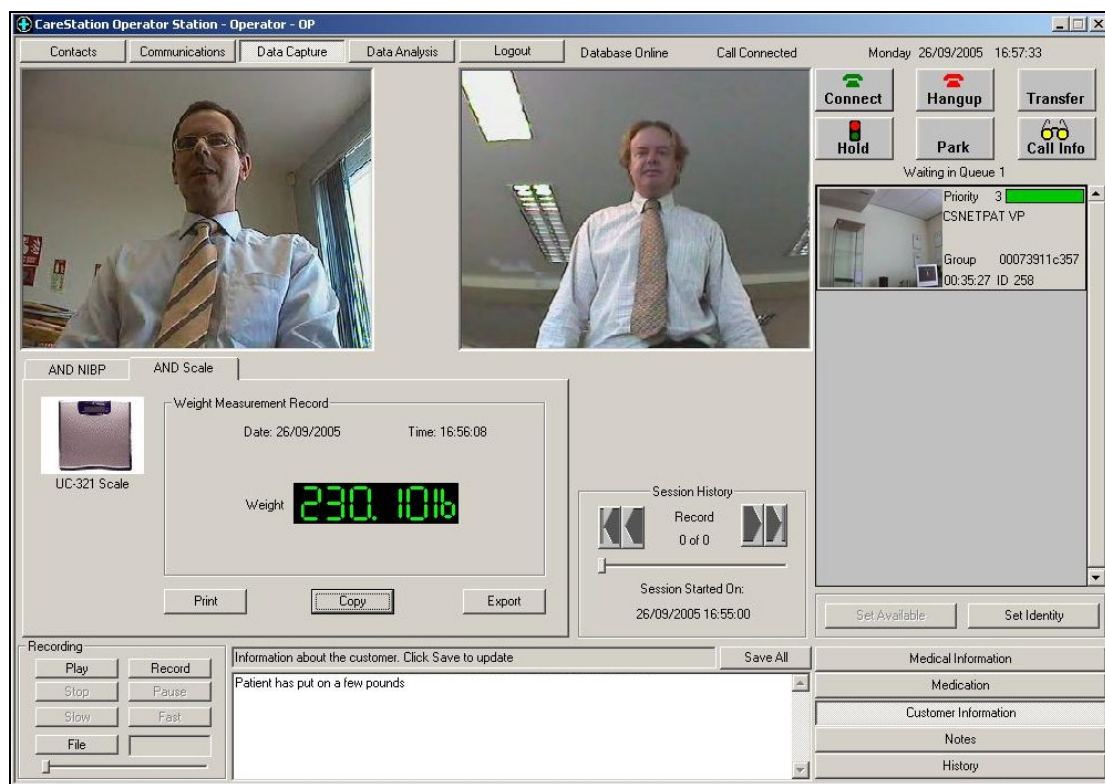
CareStation Operator Station - Operator - OP

Contacts | Communications | Data Capture | Data Analysis | Logout | Database Online | Call Connected | Monday 26/09/2005 16:57:33

Connect | Hangup | Transfer
Hold | Park | Call Info

Waiting in Queue 1

Priority 3
CSNETPAT VP
Group 00073911c357
00:35:27 ID 258

AND NIBP | AND Scale

UC-321 Scale

Weight Measurement Record
Date: 26/09/2005 Time: 16:56:08
Weight 230.1lb

Print | Copy | Export

Session History
Record
0 of 0
Session Started On:
26/09/2005 16:55:00

Set Available | Set Identity

Recording
Play | Record
Stop | Pause
Slow | Fast
File

Information about the customer. Click Save to update | Save All
Patient has put on a few pounds

Medical Information
Medication
Customer Information
Notes
History